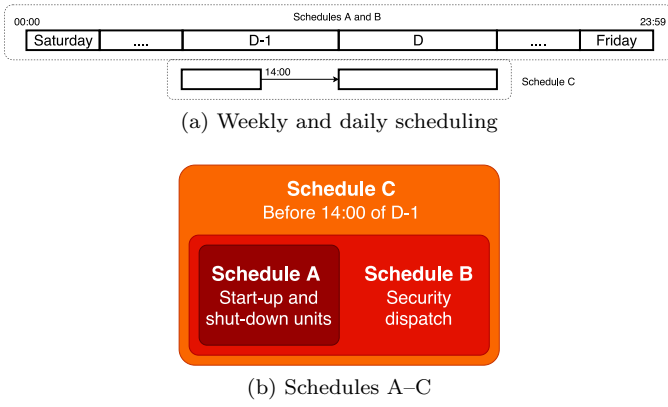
Schedules A and B

00:00

23:59

| Saturday | .... | D-1 | D | .... | Friday |
|---|---|---|---|---|---|

14:00

Schedule C

(a) Weekly and daily scheduling

Schedule C
Before 14:00 of D-1

Schedule A
Start-up and shut-down units

Schedule B
Security dispatch

(b) Schedules A–C